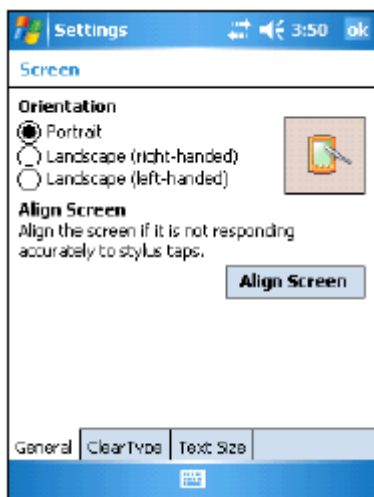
Settings 3:50 ok

Screen

Orientation

Portrait

Landscape (right-handed)

Landscape (left-handed)

Align Screen

Align the screen if it is not responding accurately to stylus taps.

Align Screen

General ClearType Text Size